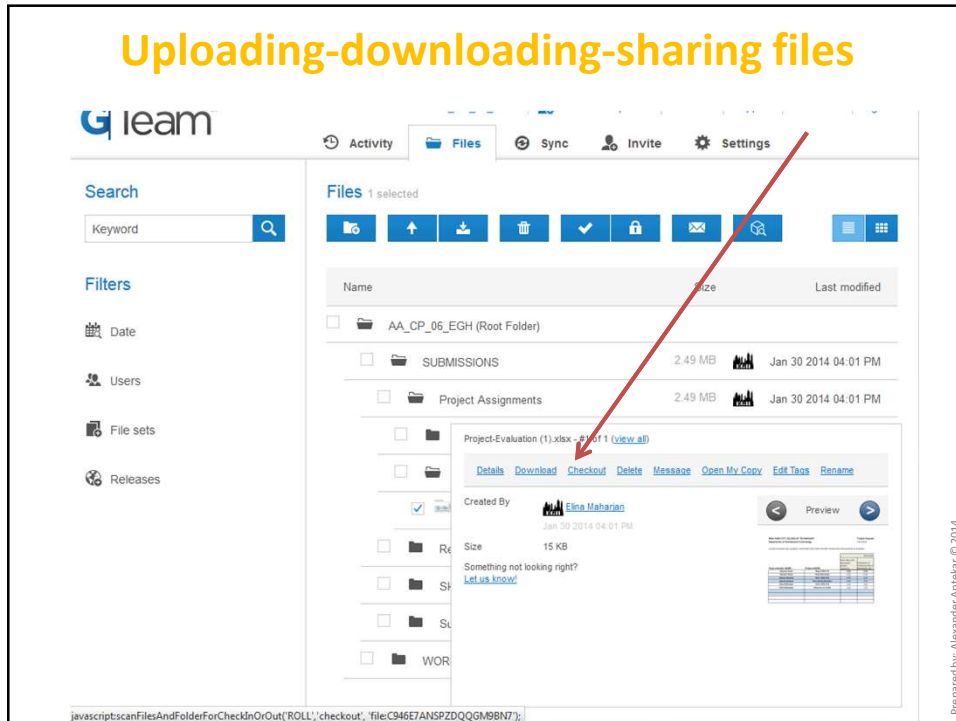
Uploading-downloading-sharing files

G Team

Activity Files Sync Invite Settings

Search

Keyword

Filters

Date

Users

File sets

Releases

Files 1 selected

Name Size Last modified

AA_CP_06_EGH (Root Folder)

SUBMISSIONS 2.49 MB Jan 30 2014 04:01 PM

Project Assignments 2.49 MB Jan 30 2014 04:01 PM

Project-Evaluation (1).xlsx - #1 of 1 (view all)

Details Download Checkout Delete Message Open My Copy Edit Tags Rename

Created By Elina Maharjan
Jan 30 2014 04:01 PM

Size 15 KB

Something not looking right?
Let us know!

Preview

Re

Sh

Su

WOR

javascript:scanFilesAndFolderForCheckInOrOut('ROLL','checkout', 'file:C946E7ANSPZDQQGM9BN7');

Prepared by: Alexander Antakar © 2014